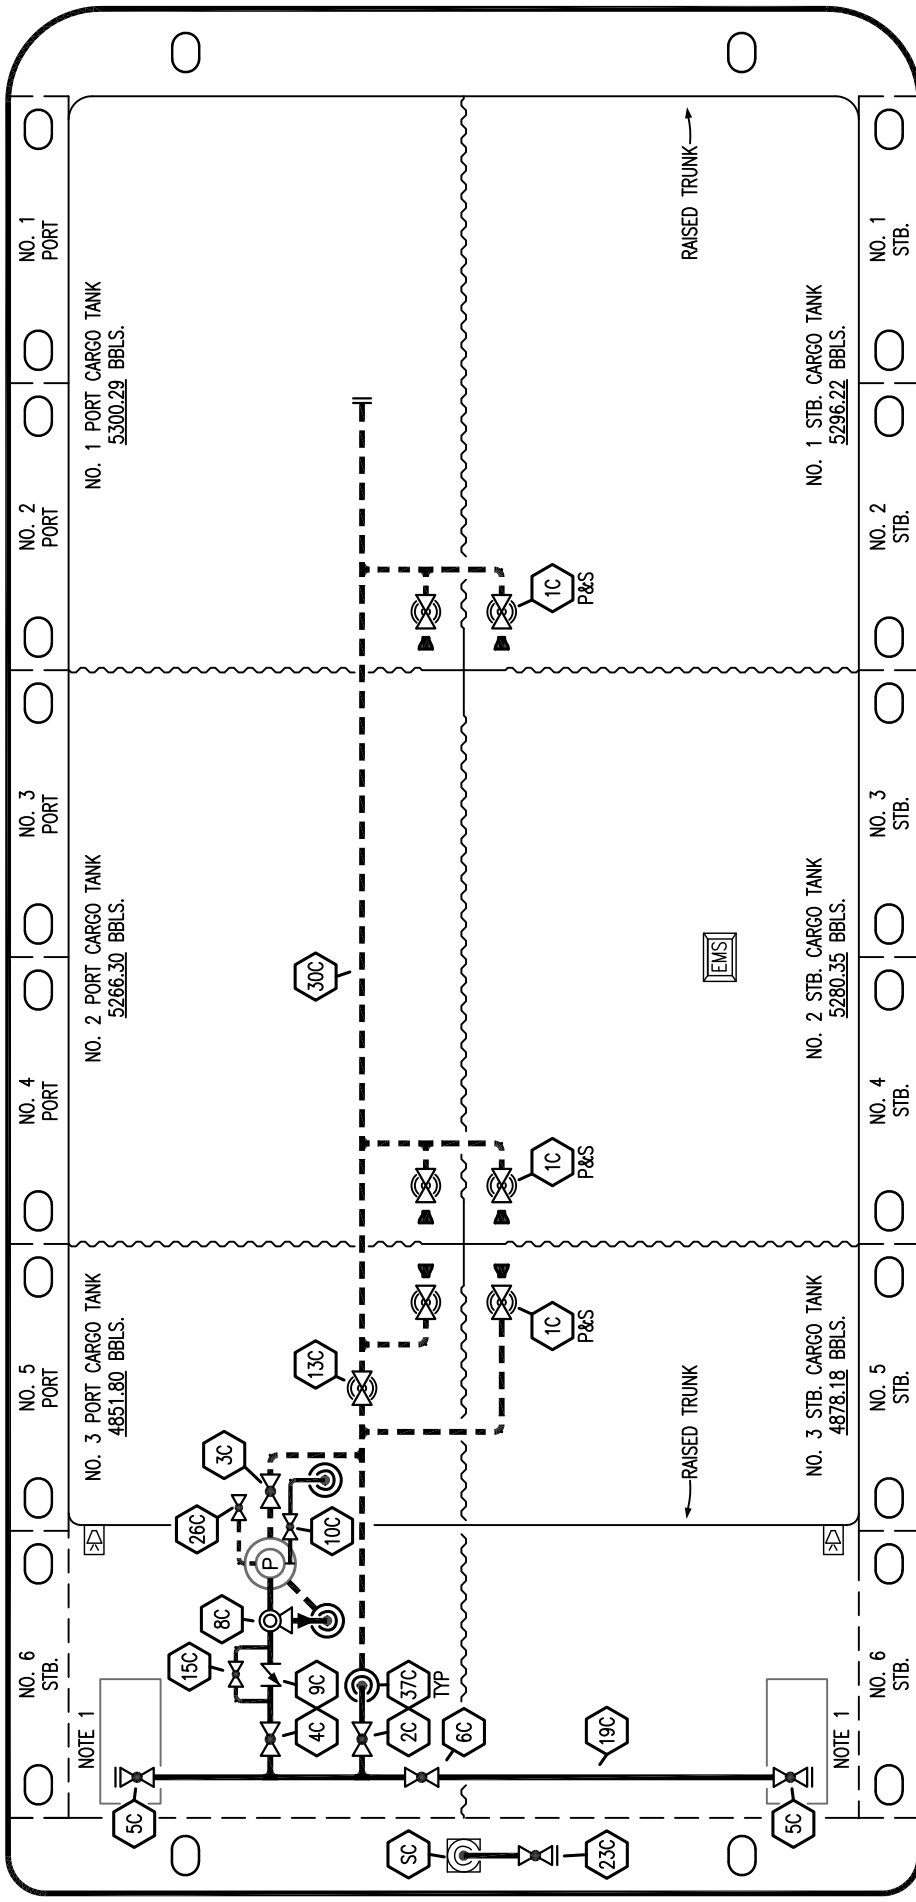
NO. 1 PORT

NO. 2 PORT

NO. 3 PORT

NO. 4 PORT

NO. 5 PORT

NO. 6 STB.

NO. 1 PORT CARGO TANK
5300.29 BBLS.

NO. 2 PORT CARGO TANK
5266.30 BBLS.

NO. 3 PORT CARGO TANK
4851.80 BBLS.

RAISED TRUNK

NO. 1 STB. CARGO TANK
5296.22 BBLS.

NO. 2 STB. CARGO TANK
5280.35 BBLS.

NO. 3 STB. CARGO TANK
4878.18 BBLS.

RAISED TRUNK

EMS

NO. 1 STB.

NO. 2 STB.

NO. 3 STB.

NO. 4 STB.

NO. 5 STB.

NO. 6 STB.

1C P&S

1C P&S

1C P&S

30C

13C

3C

26C

10C

P

8C

15C

9C

37C TYP

4C

2C

6C

19C

NOTE 1

NOTE 1

5C

5C

SC

23C